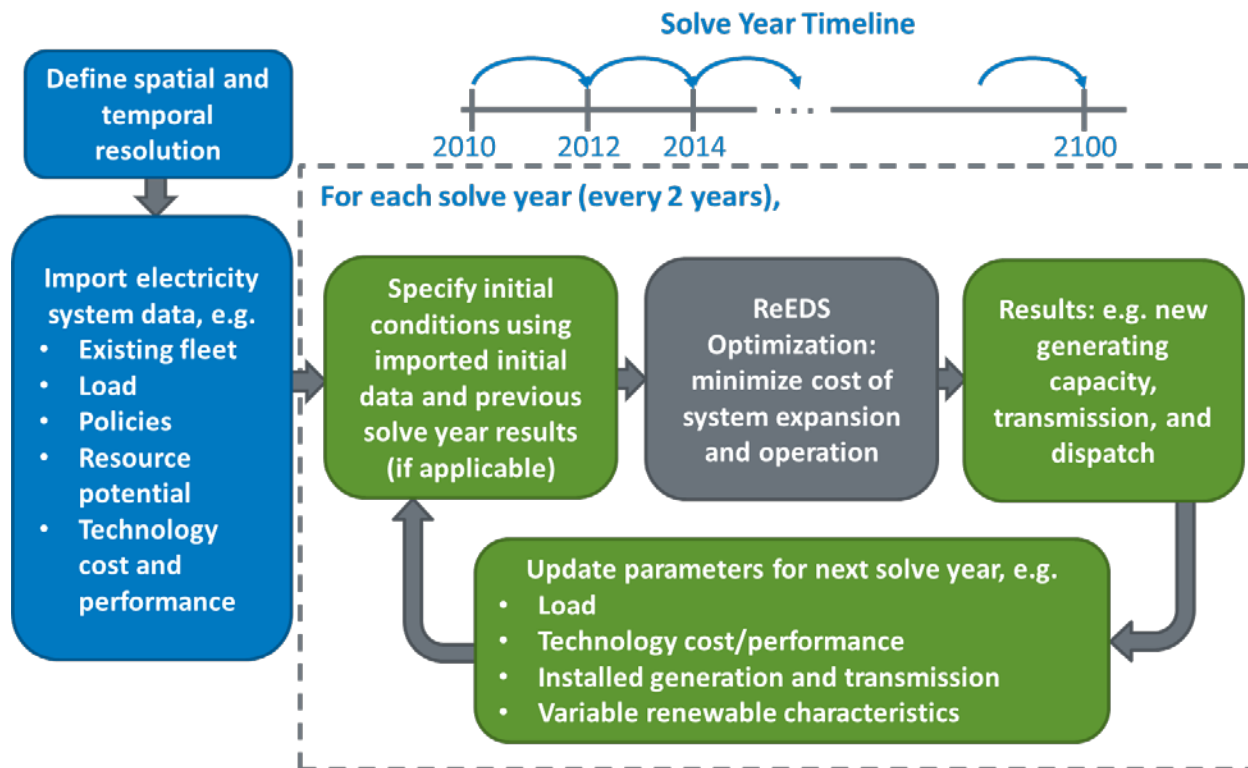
Solve Year Timeline

2010 2012 2014 . . . 2100

Define spatial and temporal resolution

For each solve year (every 2 years),

Import electricity system data, e.g.
- Existing fleet
- Load
- Policies
- Resource potential
- Technology cost and performance

Specify initial conditions using imported initial data and previous solve year results (if applicable)

ReEDS Optimization: minimize cost of system expansion and operation

Results: e.g. new generating capacity, transmission, and dispatch

Update parameters for next solve year, e.g.
- Load
- Technology cost/performance
- Installed generation and transmission
- Variable renewable characteristics